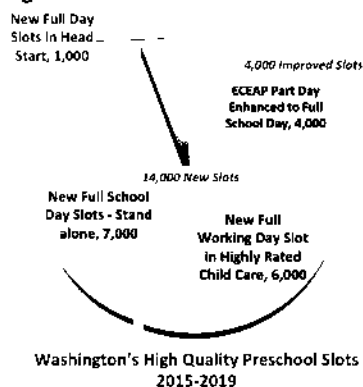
New Full Day Slots in Head Start, 1,000

4,000 Improved Slots

ECEAP Part Day Enhanced to Full School Day, 4,000

14,000 New Slots

New Full School Day Slots - Stand alone, 7,000

New Full Working Day Slot in Highly Rated Child Care, 6,000

Washington's High Quality Preschool Slots 2015-2019